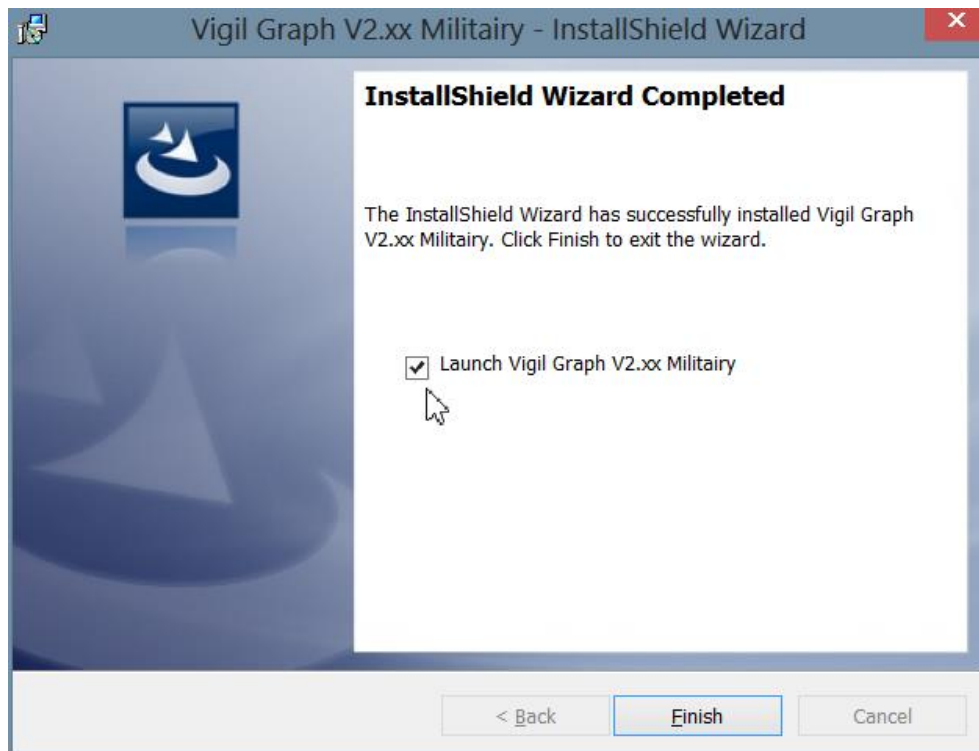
Vigil Graph V2.xx Militairy - InstallShield Wizard

InstallShield Wizard Completed

The InstallShield Wizard has successfully installed Vigil Graph V2.xx Militairy. Click Finish to exit the wizard.

Launch Vigil Graph V2.xx Militairy

< Back

Finish

Cancel